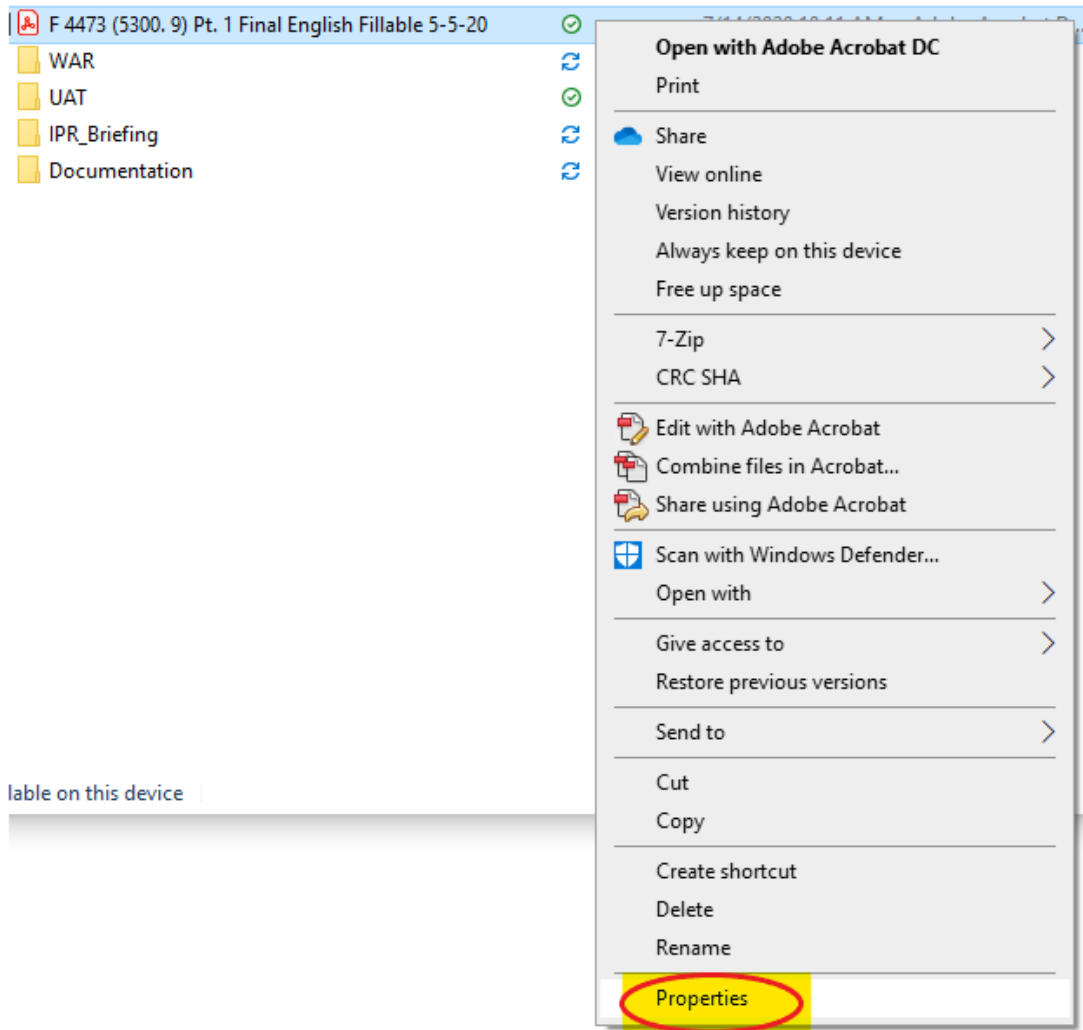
F 4473 (5300. 9) Pt. 1 Final English Fillable 5-5-20
WAR
UAT
IPR_Briefing
Documentation

lable on this device

Open with Adobe Acrobat DC
Print
Share
View online
Version history
Always keep on this device
Free up space
7-Zip
CRC SHA
Edit with Adobe Acrobat
Combine files in Acrobat...
Share using Adobe Acrobat
Scan with Windows Defender...
Open with
Give access to
Restore previous versions
Send to
Cut
Copy
Create shortcut
Delete
Rename
Properties